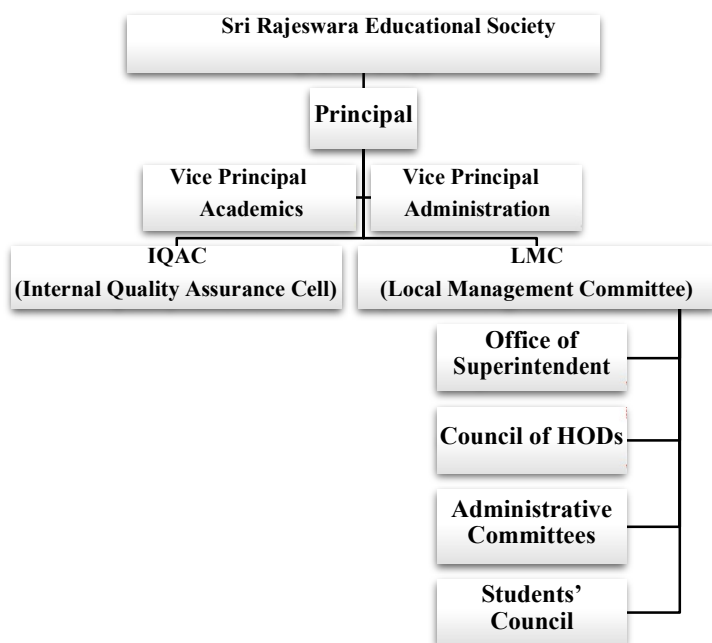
Sri Rajeswara Educational Society

Principal

Vice Principal
Academics

Vice Principal
Administration

IQAC
(Internal Quality Assurance Cell)

LMC
(Local Management Committee)

Office of
Superintendent

Council of HODs

Administrative
Committees

Students'
Council